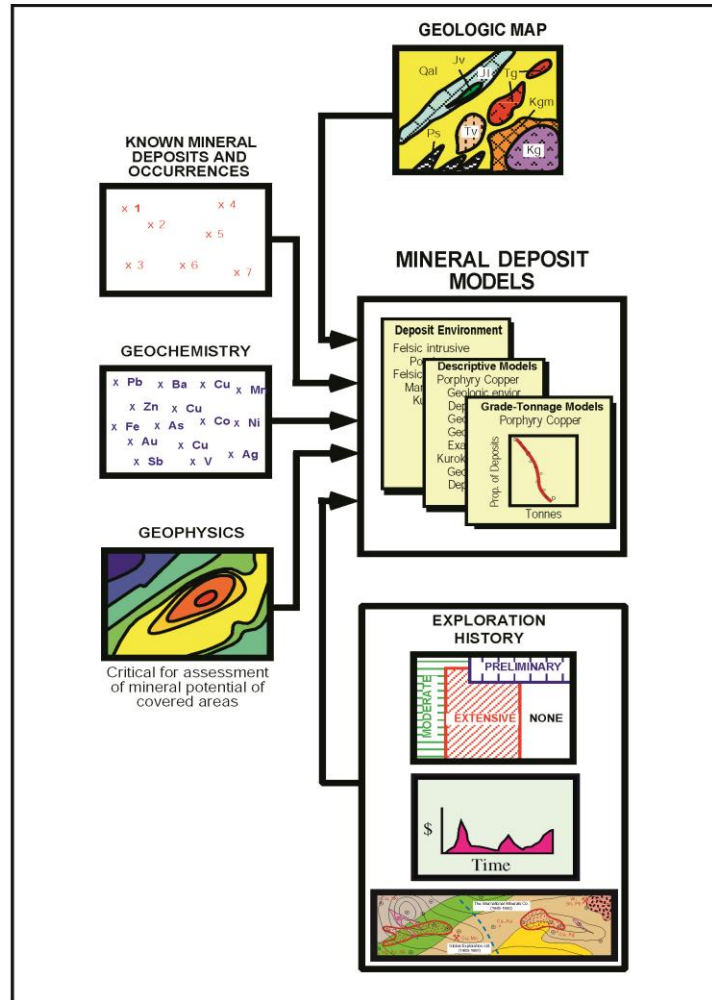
GEOLOGIC MAP

Qal
Jv
Jl
Tg
Kgm
Ps
Tv
Kg

KNOWN MINERAL DEPOSITS AND OCCURRENCES

x 1
x 2
x 4
x 5
x 3
x 6
x 7

MINERAL DEPOSIT MODELS

Deposit Environment
Felsic intrusive
Po
Felsic
Ma
Ku

Descriptive Models
Porphyry Copper
Geologic envir
Dep
Geo
Geo
Exa
Kurok
Geo
Dep

Grade-Tonnage Models
Porphyry Copper
Prop. of Deposits
Tonnes

GEOCHEMISTRY

x Pb x Ba x Cu x Mr
x Zn x Cu
x Fe x As x Co x Ni
x Au x Cu
x Sb x V x Ag

GEOPHYSICS

Critical for assessment of mineral potential of covered areas

EXPLORATION HISTORY

PRELIMINARY
MODERATE
EXTENSIVE
NONE

$
Time

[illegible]